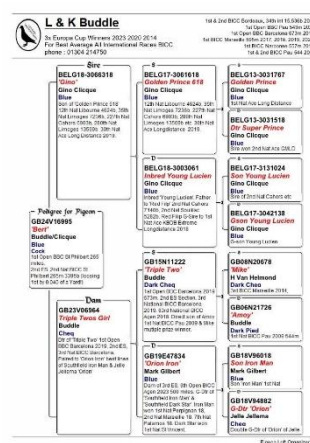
L & K Buddle

3x Europa Cup Winners 2023 2020 2014
For Best Average All International Races BICC
phone : 01904 214750

1st & 2nd BICC Bordeaux, 04th Int 15,936b 20
1st Open BBC Pau 04th Int
1st Open BBC Barcelona 673rd Int
1st BICC Marseille 90th Int 2017, 2018, 2019, 20
1st & 2nd BICC Narbonne 22nd Int
1st & 2nd BICC Pau 04th Int

Sire

BELG18-3068318
'Gino'
Gino Clicque
Blue
Son of Golden Prince 618
12th Nat Libourne 4634b, 30th Nat Limoges 1238b, 227th Nat Cahors 1363b, 209th Nat Limoges 1363b, 30th Nat Ace Long Distance 2019

BELG17-3061618
Golden Prince 618
Gino Clicque
Blue
12th Nat Libourne 4634b, 30th Nat Limoges 7238b, 227th Nat Cahors 6960b, 209th Nat Limoges 13363b, 30th Nat Ace Longdistance 2019

BELG13-3031767
Golden Prince
Gino Clicque
Blue
1st Nat Ace Long Distance

BELG13-3031518
Dtr Super Prince
Gino Clicque
Blue
Sire won 2nd Nat Ace Ol

BELG18-3003061
Inbred Young Lucien
Gino Clicque
Blue
Inbred Young Lucien. Father to 'Your Ing' and Nat Cahors 7746b, 31st Nat Souillac 5282b, Red Flag G-Son to 1st Nat Ace KBDB Extreme Longdistance 2018

BELG17-3131024
Son Young Lucien
Gino Clicque
Blue
Sire of 2nd Nat Cahors etc

BELG17-3042138
Dtr Young Lucien
Gino Clicque
Blue
G-son Young Lucien

Pedigree for Pigeon
GB24V16995
'Bert'
Buddle/Clicque
Blue
Cock
1st Open BBC St Philbert 260 miles
2nd Fd 2nd Nat BICC St Philbert 265m 128b flown 1st by 0.04C of a Yard!

Dam

GB23V06964
Triple Twos Girl
Buddle
Cheq
Dtr of 'Triple Two' 1st Open SBC Barcelona 2019, 3rd BICC Barcelona 2018, 3rd BICC Barcelona. Paired to 'Orion' best lines of Southfield Iron Man & Jellie Jellema 'Chloe'

GB15N11222
'Triple Two'
Buddle
Dark Cheq
1st Open SBC Barcelona 2019 673m, 2nd BS Section, 3rd National BICC Barcelona 2018, 93rd National BICC Agen 2019. Great sire of many 1st Nat BICC Pau 2018 & Winner of prize money

GB08N20678
'Miko'
H Van Helmond
Dark Chec
1st Nat BICC Marseille 2016

GB06N21726
'Amoy'
Buddle
Dark Pied
1st Nat BICC Pau 2008 544m

GB19E47834
'Orion Iron'
Mark Gilbert
Blue
Son of 3rd BS. 8th Open BICC Agen 2022 500 miles. G-Dtr of 'Southfield Iron Man' x 'Southfield Dark Star'. Iron Man won 1st Nat Perpignon 18, 2nd Nat Marseille 19, 7th Nat Palamos 19. Dark Star won 1st Nat Pau etc

GB18V96018
Son Iron Man
Mark Gilbert
Blue
Son 'Iron Man' 1st Nat

GB18V84882
G-Dtr 'Orion'
Jelle Jellema
Chec
Double G-Dtr of Orion of Jelle

Compuclub Ongoing